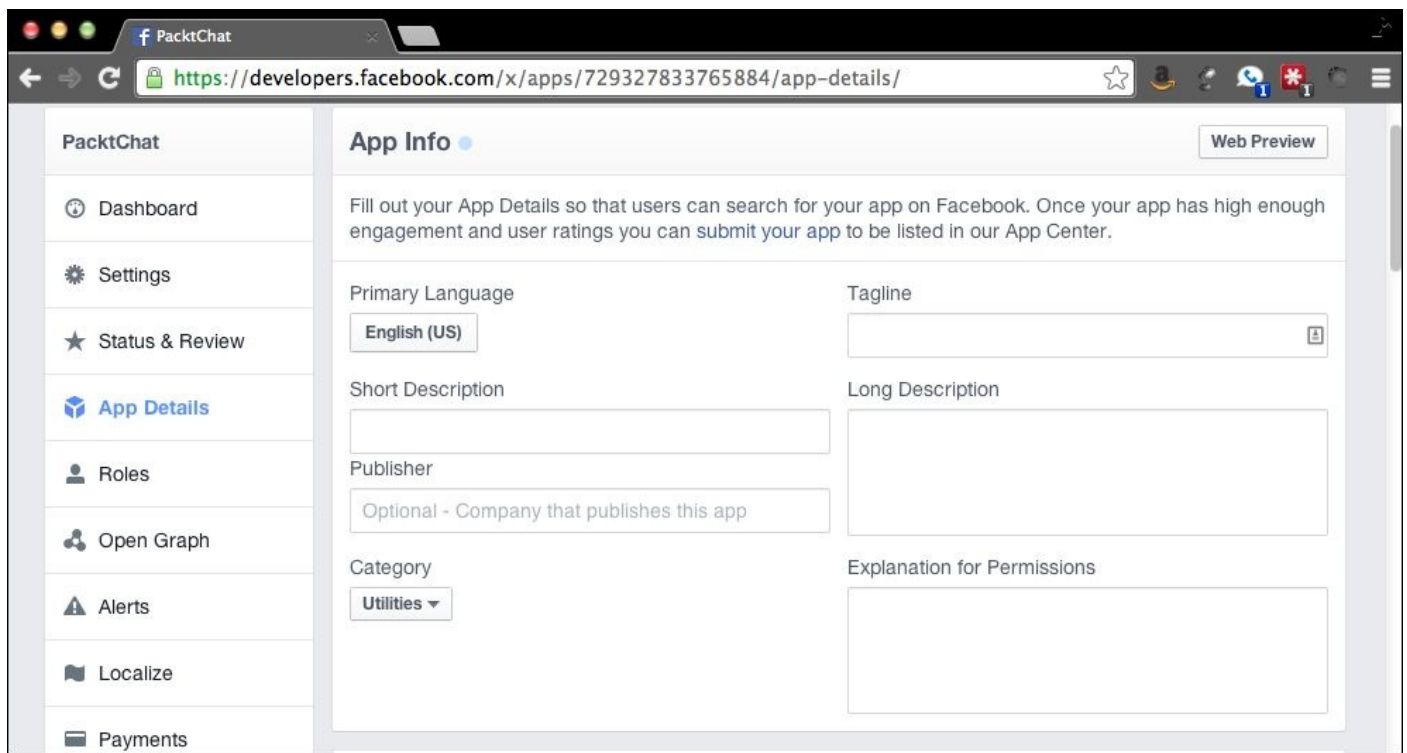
PacktChat

https://developers.facebook.com/x/apps/729327833765884/app-details/

PacktChat

Dashboard

Settings

Status & Review

App Details

Roles

Open Graph

Alerts

Localize

Payments

App Info

Web Preview

Fill out your App Details so that users can search for your app on Facebook. Once your app has high enough engagement and user ratings you can submit your app to be listed in our App Center.

Primary Language

English (US)

Tagline

Short Description

Long Description

Publisher

Optional - Company that publishes this app

Category

Utilities

Explanation for Permissions